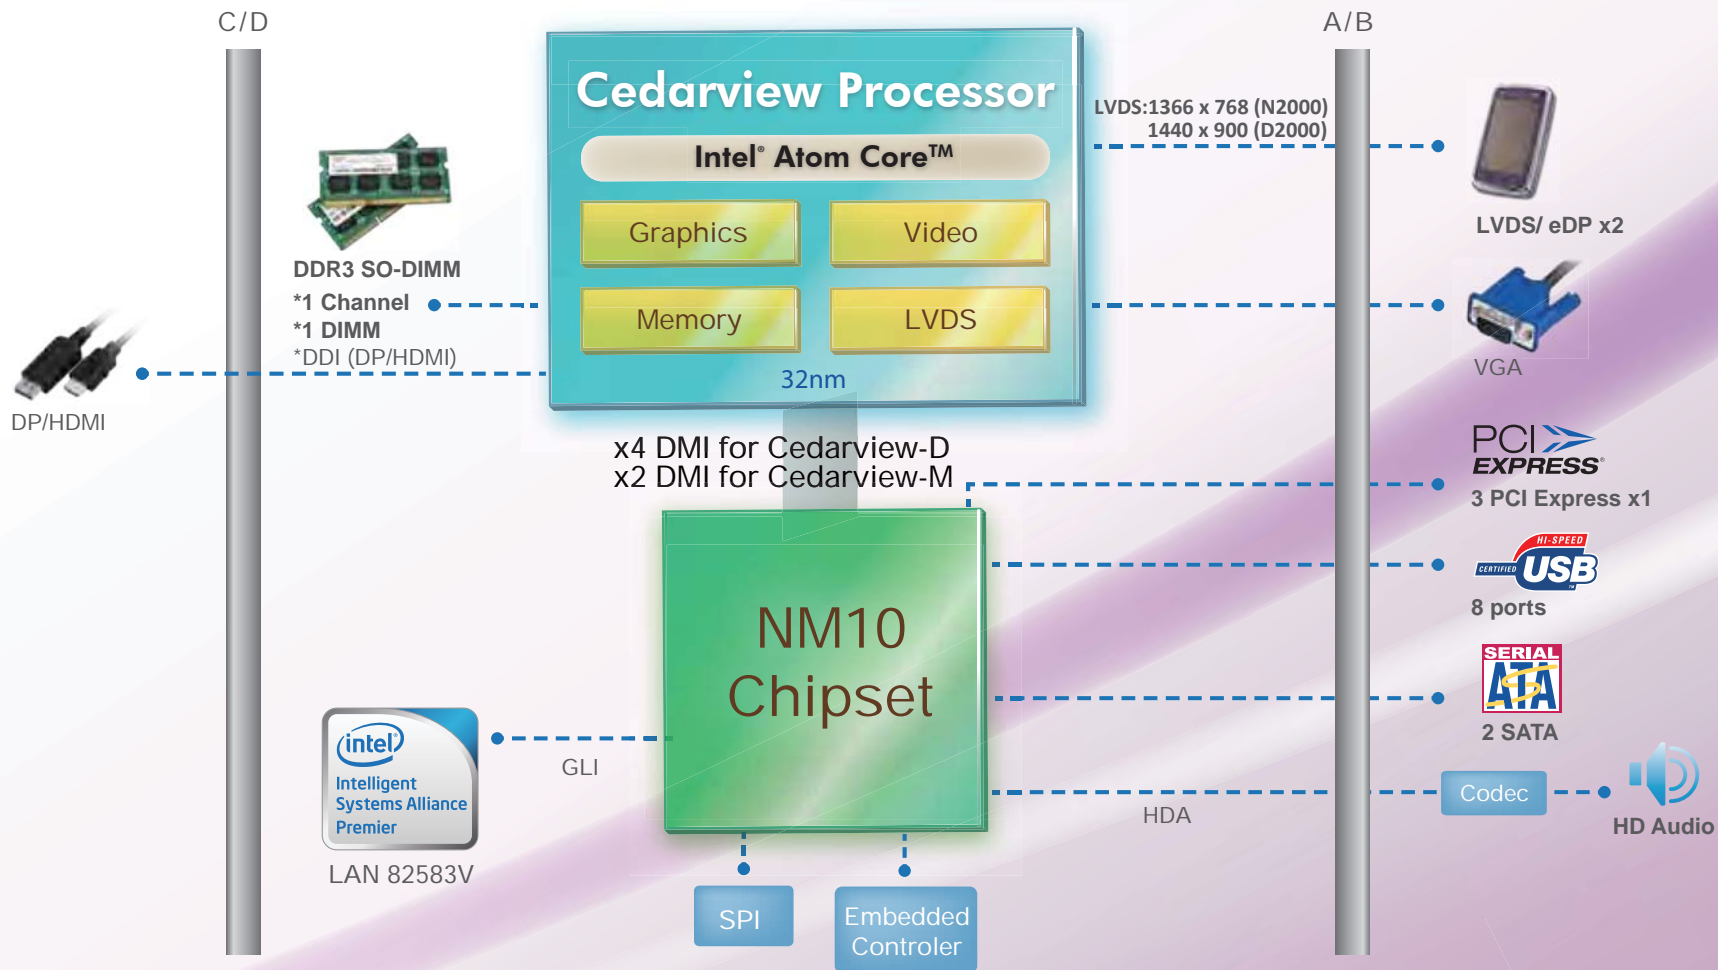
C/D

A/B

Cedarview Processor

Intel® Atom Core™

Graphics

Video

Memory

LVDS

32nm

LVDS:1366 x 768 (N2000)
1440 x 900 (D2000)

LVDS/ eDP x2

DDR3 SO-DIMM
*1 Channel
*1 DIMM
*DDI (DP/HDMI)

DP/HDMI

VGA

x4 DMI for Cedarview-D
x2 DMI for Cedarview-M

PCI EXPRESS
3 PCI Express x1

HI-SPEED CERTIFIED USB
8 ports

NM10
Chipset

SERIAL ATA
2 SATA

intel
Intelligent Systems Alliance Premier

LAN 82583V

GLI

HDA

Codec

HD Audio

SPI

Embedded Controler